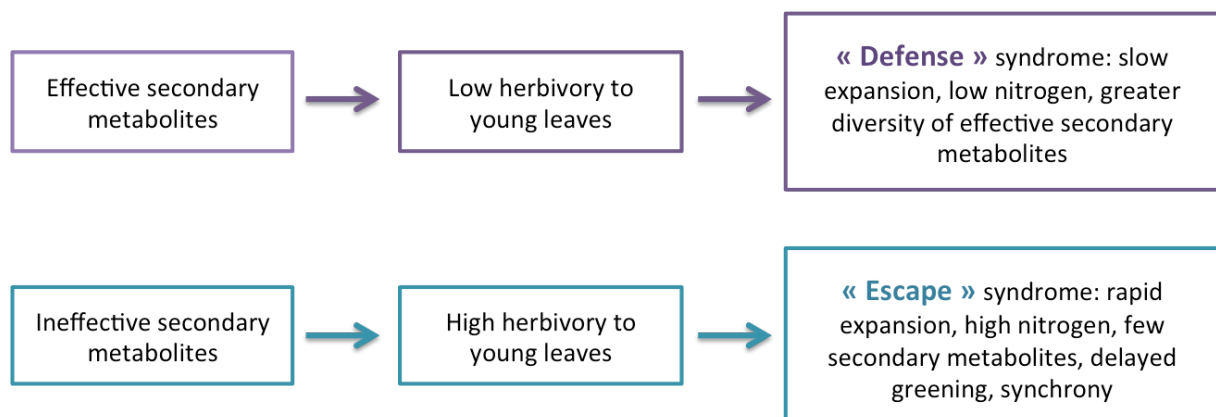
Effective secondary metabolites

Low herbivory to young leaves

« Defense » syndrome: slow expansion, low nitrogen, greater diversity of effective secondary metabolites

Ineffective secondary metabolites

High herbivory to young leaves

« Escape » syndrome: rapid expansion, high nitrogen, few secondary metabolites, delayed greening, synchrony